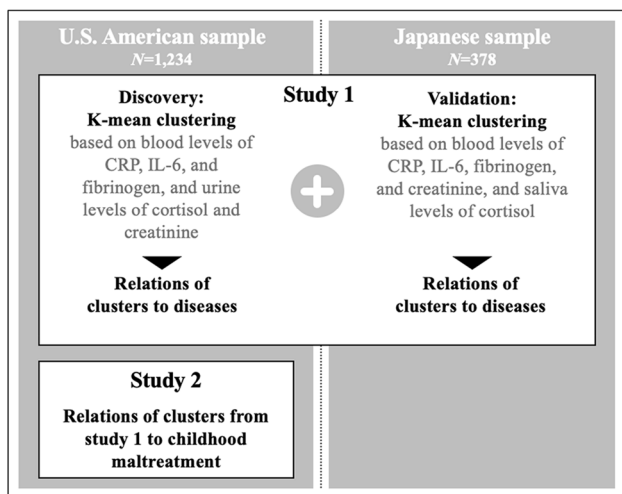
U.S. American sample
$N$=1,234

Japanese sample
$N$=378

Study 1

Discovery:
K-mean clustering
based on blood levels of CRP, IL-6, and fibrinogen, and urine levels of cortisol and creatinine

Relations of clusters to diseases

Validation:
K-mean clustering
based on blood levels of CRP, IL-6, fibrinogen, and creatinine, and saliva levels of cortisol

Relations of clusters to diseases

Study 2

Relations of clusters from study 1 to childhood maltreatment